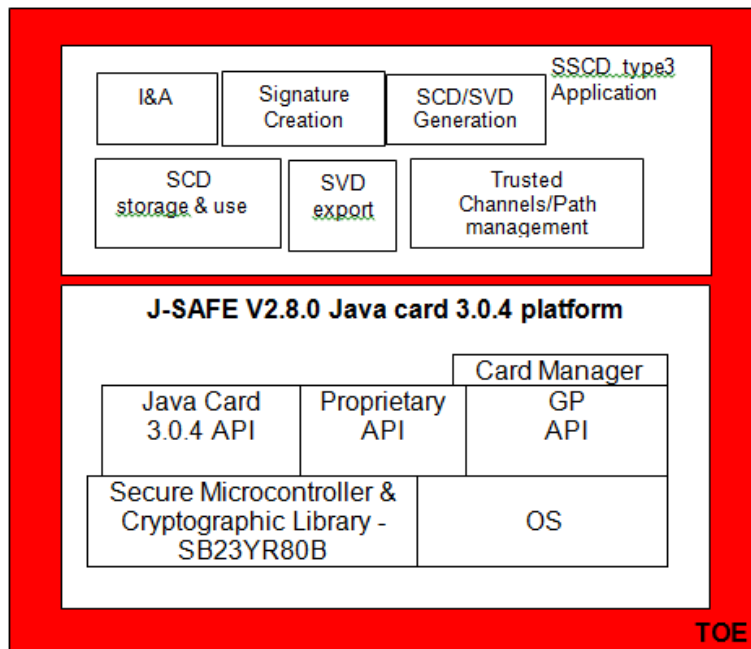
I&A

Signature Creation

SCD/SVD Generation

SSCD type3 Application

SCD storage & use

SVD export

Trusted Channels/Path management

J-SAFE V2.8.0 Java card 3.0.4 platform

Card Manager

Java Card 3.0.4 API

Proprietary API

GP API

Secure Microcontroller & Cryptographic Library - SB23YR80B

OS

TOE